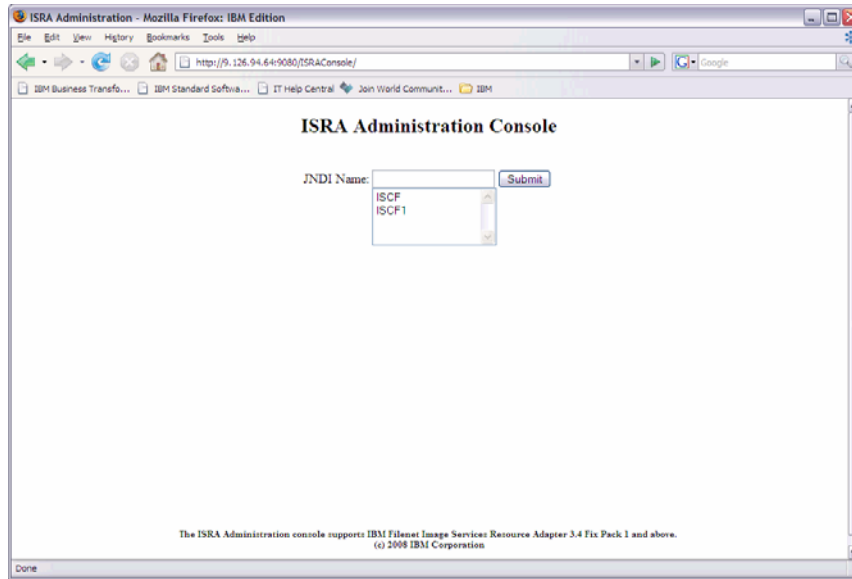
ISRA Administration - Mozilla Firefox: IBM Edition

File Edit View History Bookmarks Tools Help

http://9.126.94.64:9080/ISRAConsole/

Google

IBM Business Transfo... IBM Standard Softwa... IT Help Central Join World Communit... IBM

ISRA Administration Console

JNDI Name: Submit

ISCF
ISCF1

The ISRA Administration console supports IBM Filenet Image Services Resource Adapter 3.4 Fix Pack 1 and above.
(c) 2008 IBM Corporation

Done